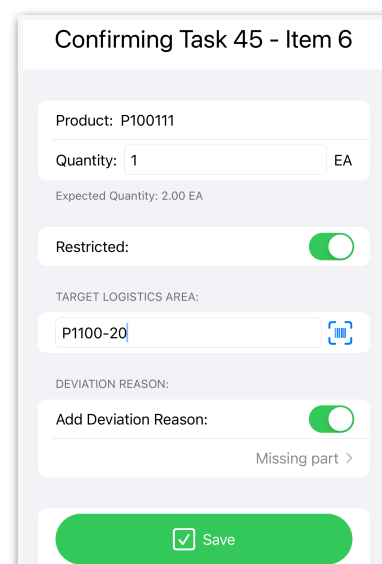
Confirming Task 45 - Item 6

Product: P100111

Quantity: 1 EA

Expected Quantity: 2.00 EA

Restricted:

TARGET LOGISTICS AREA:

P1100-20

DEVIATION REASON:

Add Deviation Reason:

Missing part >

Save